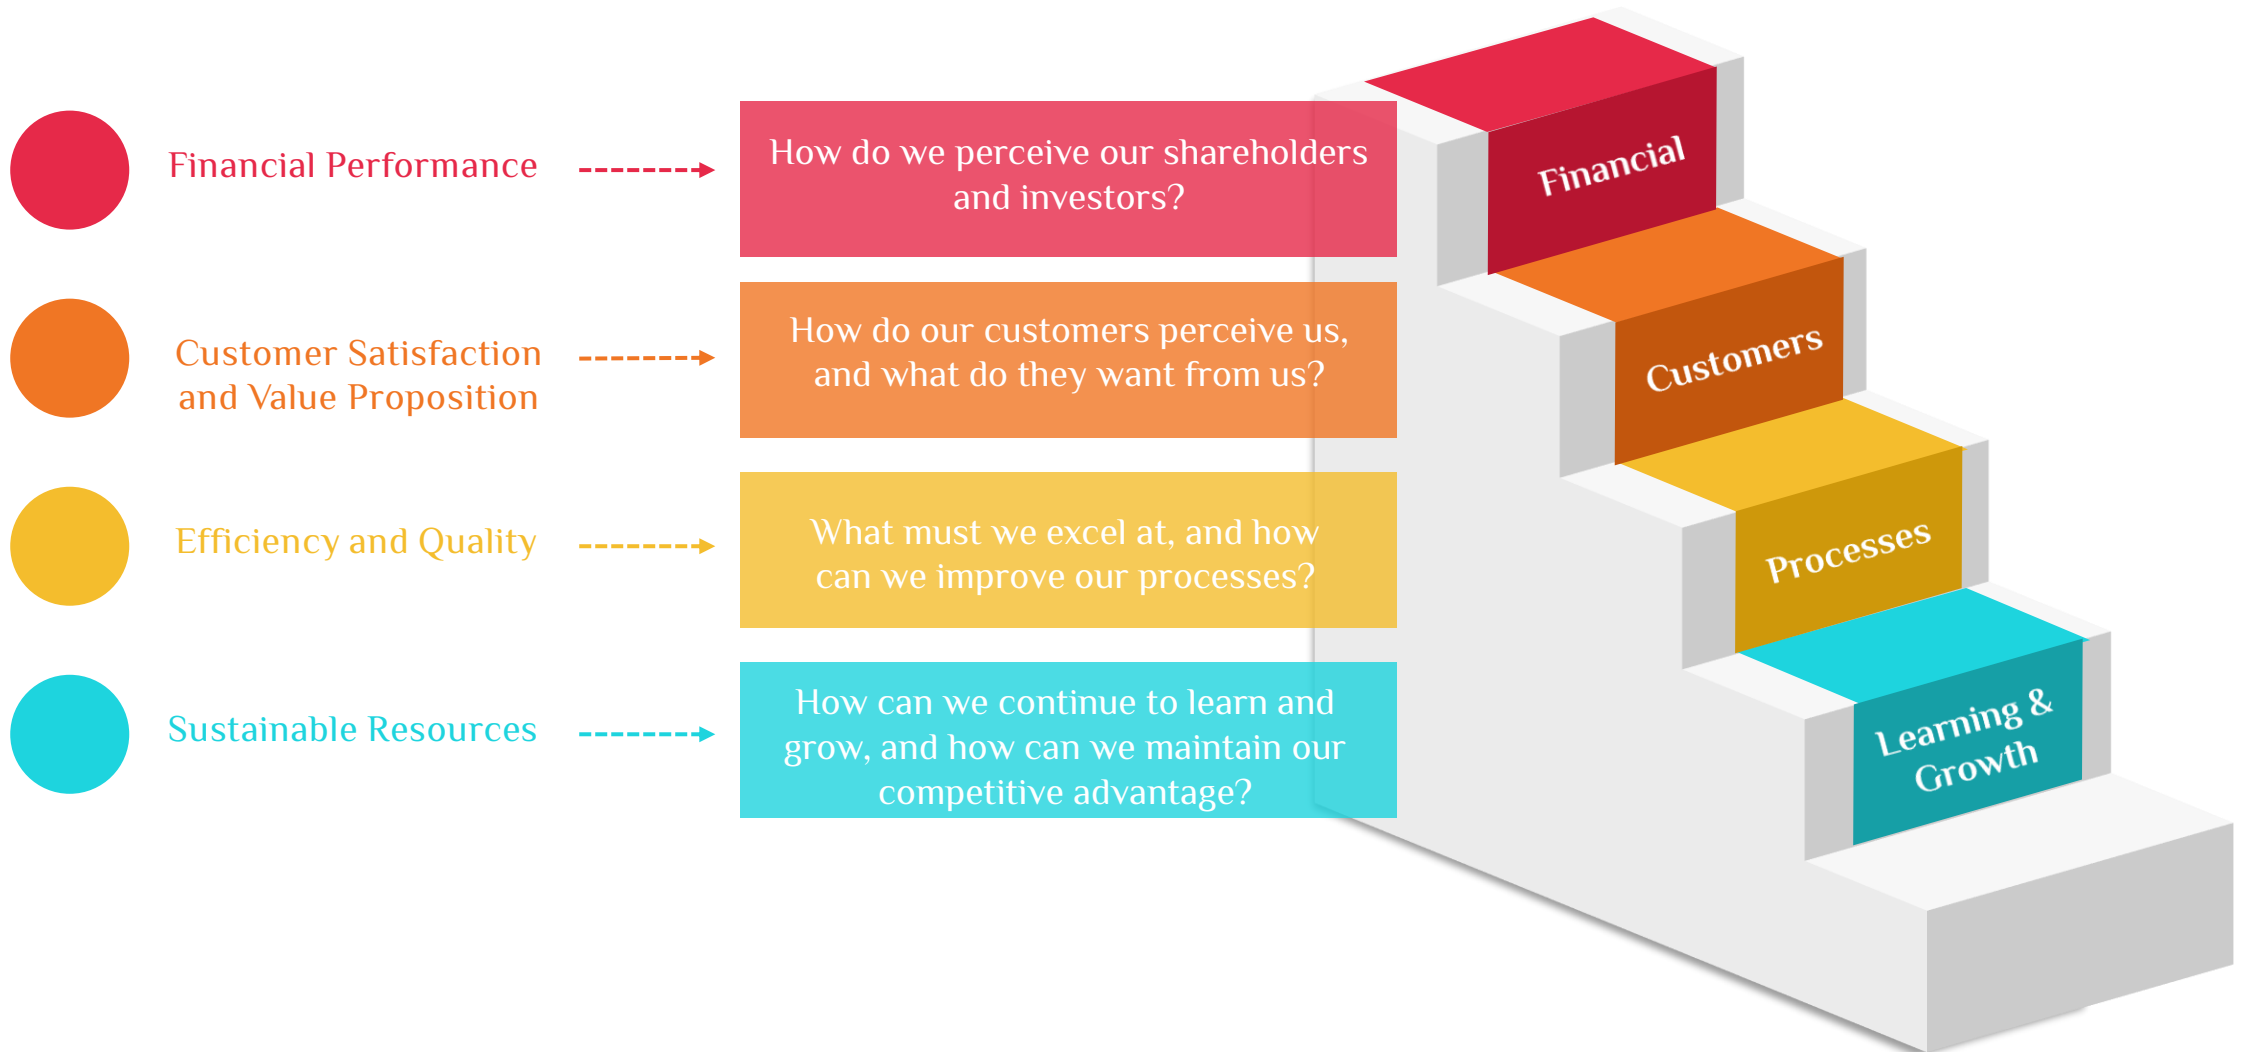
Financial Performance

How do we perceive our shareholders and investors?

Customer Satisfaction and Value Proposition

How do our customers perceive us, and what do they want from us?

Efficiency and Quality

What must we excel at, and how can we improve our processes?

Sustainable Resources

How can we continue to learn and grow, and how can we maintain our competitive advantage?

Financial

Customers

Processes

Learning & Growth